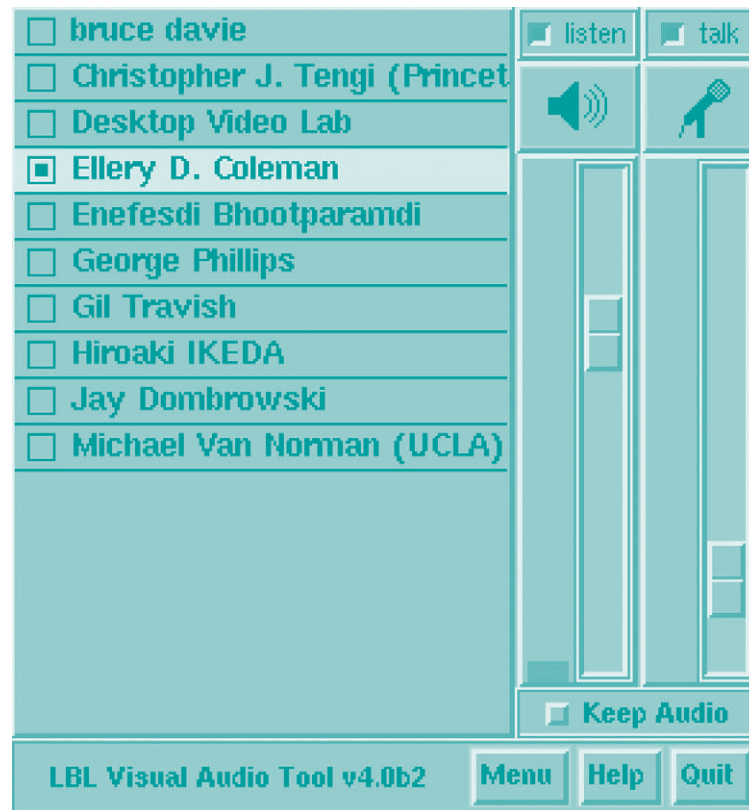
bruce davie
Christopher J. Tengi (Princet
Desktop Video Lab
Ellery D. Coleman
Enefesdi Bhootparamdi
George Phillips
Gil Travish
Hiroaki IKEDA
Jay Dombrowski
Michael Van Norman (UCLA)

listen
talk

Keep Audio

LBL Visual Audio Tool v4.0b2
Menu
Help
Quit